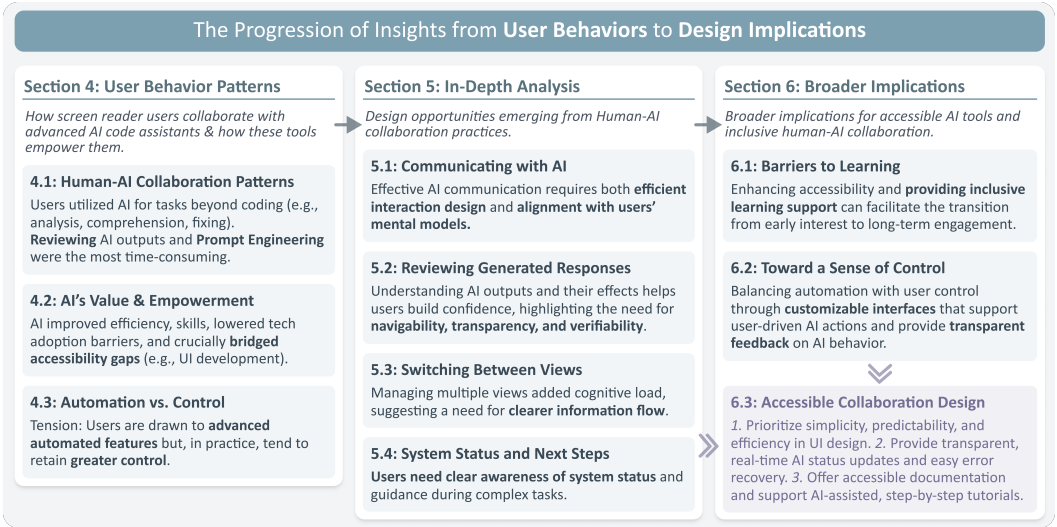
The Progression of Insights from **User Behaviors** to **Design Implications**

**Section 4: User Behavior Patterns**

*How screen reader users collaborate with advanced AI code assistants & how these tools empower them.*

**4.1: Human-AI Collaboration Patterns**

Users utilized AI for tasks beyond coding (e.g., analysis, comprehension, fixing). **Reviewing** AI outputs and **Prompt Engineering** were the most time-consuming.

**4.2: AI's Value & Empowerment**

AI improved efficiency, skills, lowered tech adoption barriers, and crucially **bridged accessibility gaps** (e.g., UI development).

**4.3: Automation vs. Control**

Tension: Users are drawn to **advanced automated features** but, in practice, tend to retain **greater control**.

**Section 5: In-Depth Analysis**

*Design opportunities emerging from Human-AI collaboration practices.*

**5.1: Communicating with AI**

Effective AI communication requires both **efficient interaction design** and **alignment with users' mental models.**

**5.2: Reviewing Generated Responses**

Understanding AI outputs and their effects helps users build confidence, highlighting the need for **navigability, transparency, and verifiability**.

**5.3: Switching Between Views**

Managing multiple views added cognitive load, suggesting a need for **clearer information flow**.

**5.4: System Status and Next Steps**

**Users need clear awareness of system status** and guidance during complex tasks.

**Section 6: Broader Implications**

*Broader implications for accessible AI tools and inclusive human-AI collaboration.*

**6.1: Barriers to Learning**

Enhancing accessibility and **providing inclusive learning support** can facilitate the transition from early interest to long-term engagement.

**6.2: Toward a Sense of Control**

Balancing automation with user control through **customizable interfaces** that support user-driven AI actions and provide **transparent feedback** on AI behavior.

**6.3: Accessible Collaboration Design**

*1.* Prioritize simplicity, predictability, and efficiency in UI design. *2.* Provide transparent, real-time AI status updates and easy error recovery. *3.* Offer accessible documentation and support AI-assisted, step-by-step tutorials.